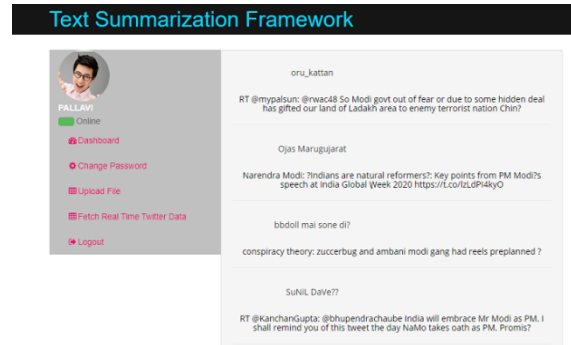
Text Summarization Framework

PALLAVI
Online

Dashboard
Change Password
Upload File
Fetch Real Time Twitter Data
Logout

oru_kattan

RT @mypalsun: @rwac48 So Modi govt out of fear or due to some hidden deal has gifted our land of Ladakh area to enemy terrorist nation Chin?

Ojas Marugujarat

Narendra Modi: ?Indians are natural reformers?: Key points from PM Modi?s speech at India Global Week 2020 https://t.co/IzLdPl4kyO

bbdoll mai sone di?

conspiracy theory: zuccerbug and ambani modi gang had reels preplanned ?

SuNiL DaVe??

RT @KanchanGupta: @bhupendrachaube India will embrace Mr Modi as PM. I shall remind you of this tweet the day NaMo takes oath as PM. Promis?